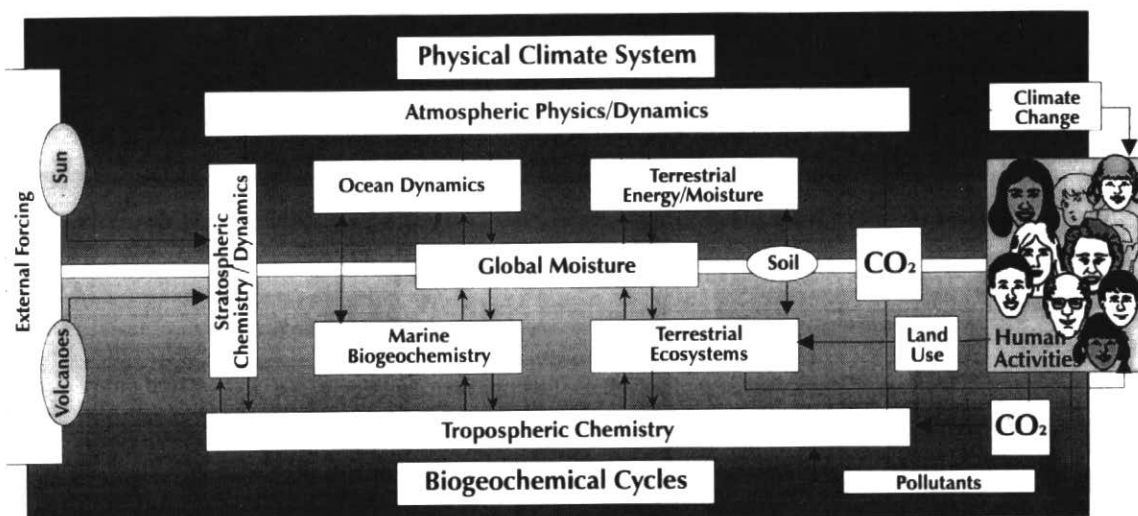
Physical Climate System

Atmospheric Physics/Dynamics

Climate Change

External Forcing

Sun

Volcanoes

Stratospheric Chemistry / Dynamics

Ocean Dynamics

Terrestrial Energy/Moisture

Global Moisture

Soil

$CO_2$

Marine Biogeochemistry

Terrestrial Ecosystems

Land Use

Human Activities

Tropospheric Chemistry

$CO_2$

Biogeochemical Cycles

Pollutants